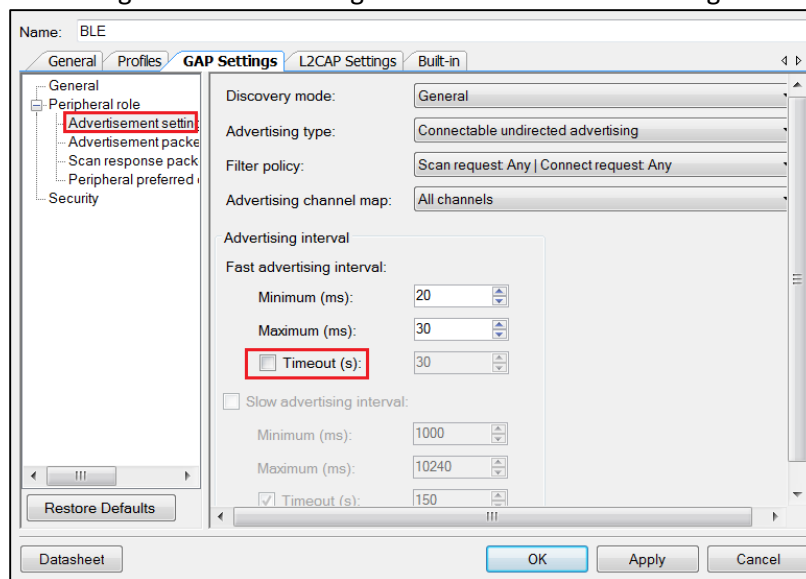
Name: BLE

General | Profiles | GAP Settings | L2CAP Settings | Built-in

General
Peripheral role
Advertisement settin
Advertisement packe
Scan response pack
Peripheral preferred
Security

Restore Defaults

Discovery mode: General
Advertising type: Connectable undirected advertising
Filter policy: Scan request: Any | Connect request: Any
Advertising channel map: All channels

Advertising interval
Fast advertising interval:
Minimum (ms): 20
Maximum (ms): 30
Timeout (s): 30

Slow advertising interval:
Minimum (ms): 1000
Maximum (ms): 10240
Timeout (s): 150

Datasheet | OK | Apply | Cancel